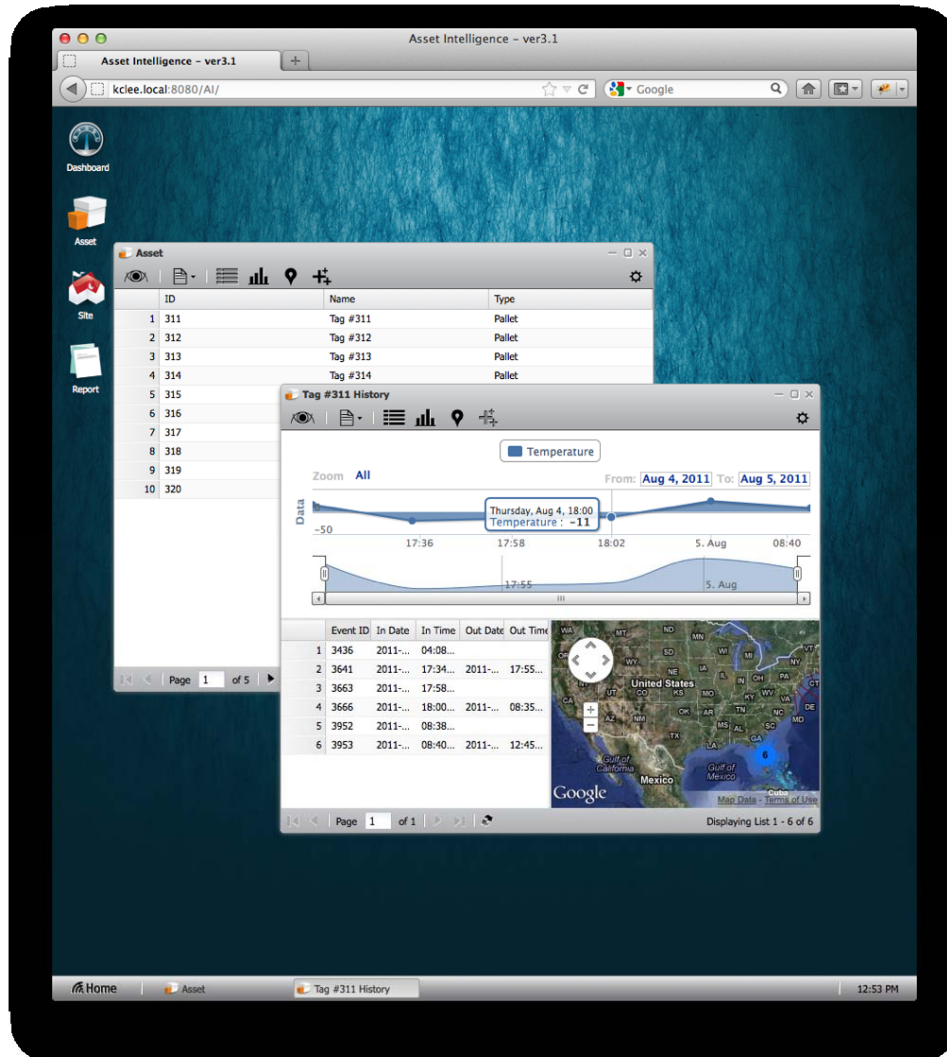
Asset Intelligence - ver3.1

Asset Intelligence - ver3.1

kclee.local:8080/AI/

Google

Dashboard

Asset

Site

Report

Asset

| | ID | Name | Type |
|---|---|---|---|
| 1 | 311 | Tag #311 | Pallet |
| 2 | 312 | Tag #312 | Pallet |
| 3 | 313 | Tag #313 | Pallet |
| 4 | 314 | Tag #314 | Pallet |
| 5 | 315 | | |
| 6 | 316 | | |
| 7 | 317 | | |
| 8 | 318 | | |
| 9 | 319 | | |
| 10 | 320 | | |

Page 1 of 5

Tag #311 History

Temperature

Zoom All

From: Aug 4, 2011 To: Aug 5, 2011

Data

-50

Thursday, Aug 4, 18:00
Temperature : -11

17:36 17:58 18:02 5. Aug 08:40

17:55 5. Aug

| | Event ID | In Date | In Time | Out Date | Out Time |
|---|---|---|---|---|---|
| 1 | 3436 | 2011-... | 04:08... | | |
| 2 | 3641 | 2011-... | 17:34... | 2011-... | 17:55... |
| 3 | 3663 | 2011-... | 17:58... | | |
| 4 | 3666 | 2011-... | 18:00... | 2011-... | 08:35... |
| 5 | 3952 | 2011-... | 08:38... | | |
| 6 | 3953 | 2011-... | 08:40... | 2011-... | 12:45... |

WA MT ND MN SD WI MI NY OR ID WY NE IA IL IN OH PA NV UT CO KS MO KY WV VA CA AZ NM OK AR TN NC SC MS AL GA TX LA MD DE United States Gulf of California Mexico Gulf of Mexico Cuba 6

Google Map Data - Terms of Use

Page 1 of 1

Displaying List 1 - 6 of 6

Home Asset Tag #311 History 12:53 PM